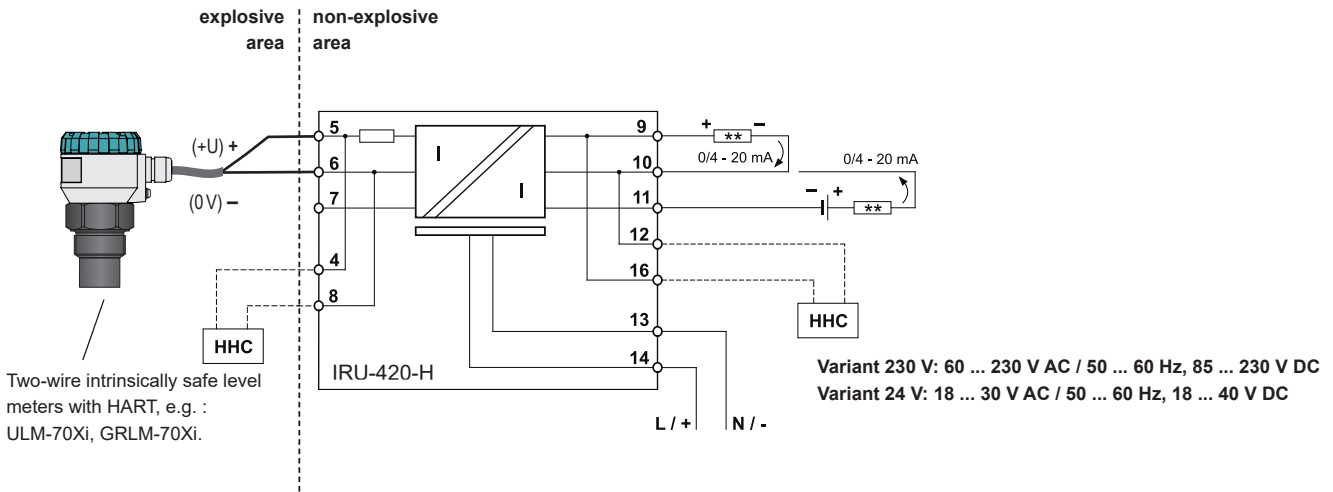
explosive area

non-explosive area

(+U) +

(0V) –

5

6

7

4

8

I

I

9

10

11

12

16

13

14

+ ** –

0/4 - 20 mA

0/4 - 20 mA

– +

**

HHC

HHC

IRU-420-H

L / +

N / -

Two-wire intrinsically safe level meters with HART, e.g. : ULM-70Xi, GRLM-70Xi.

Variant 230 V: 60 ... 230 V AC / 50 ... 60 Hz, 85 ... 230 V DC
Variant 24 V: 18 ... 30 V AC / 50 ... 60 Hz, 18 ... 40 V DC